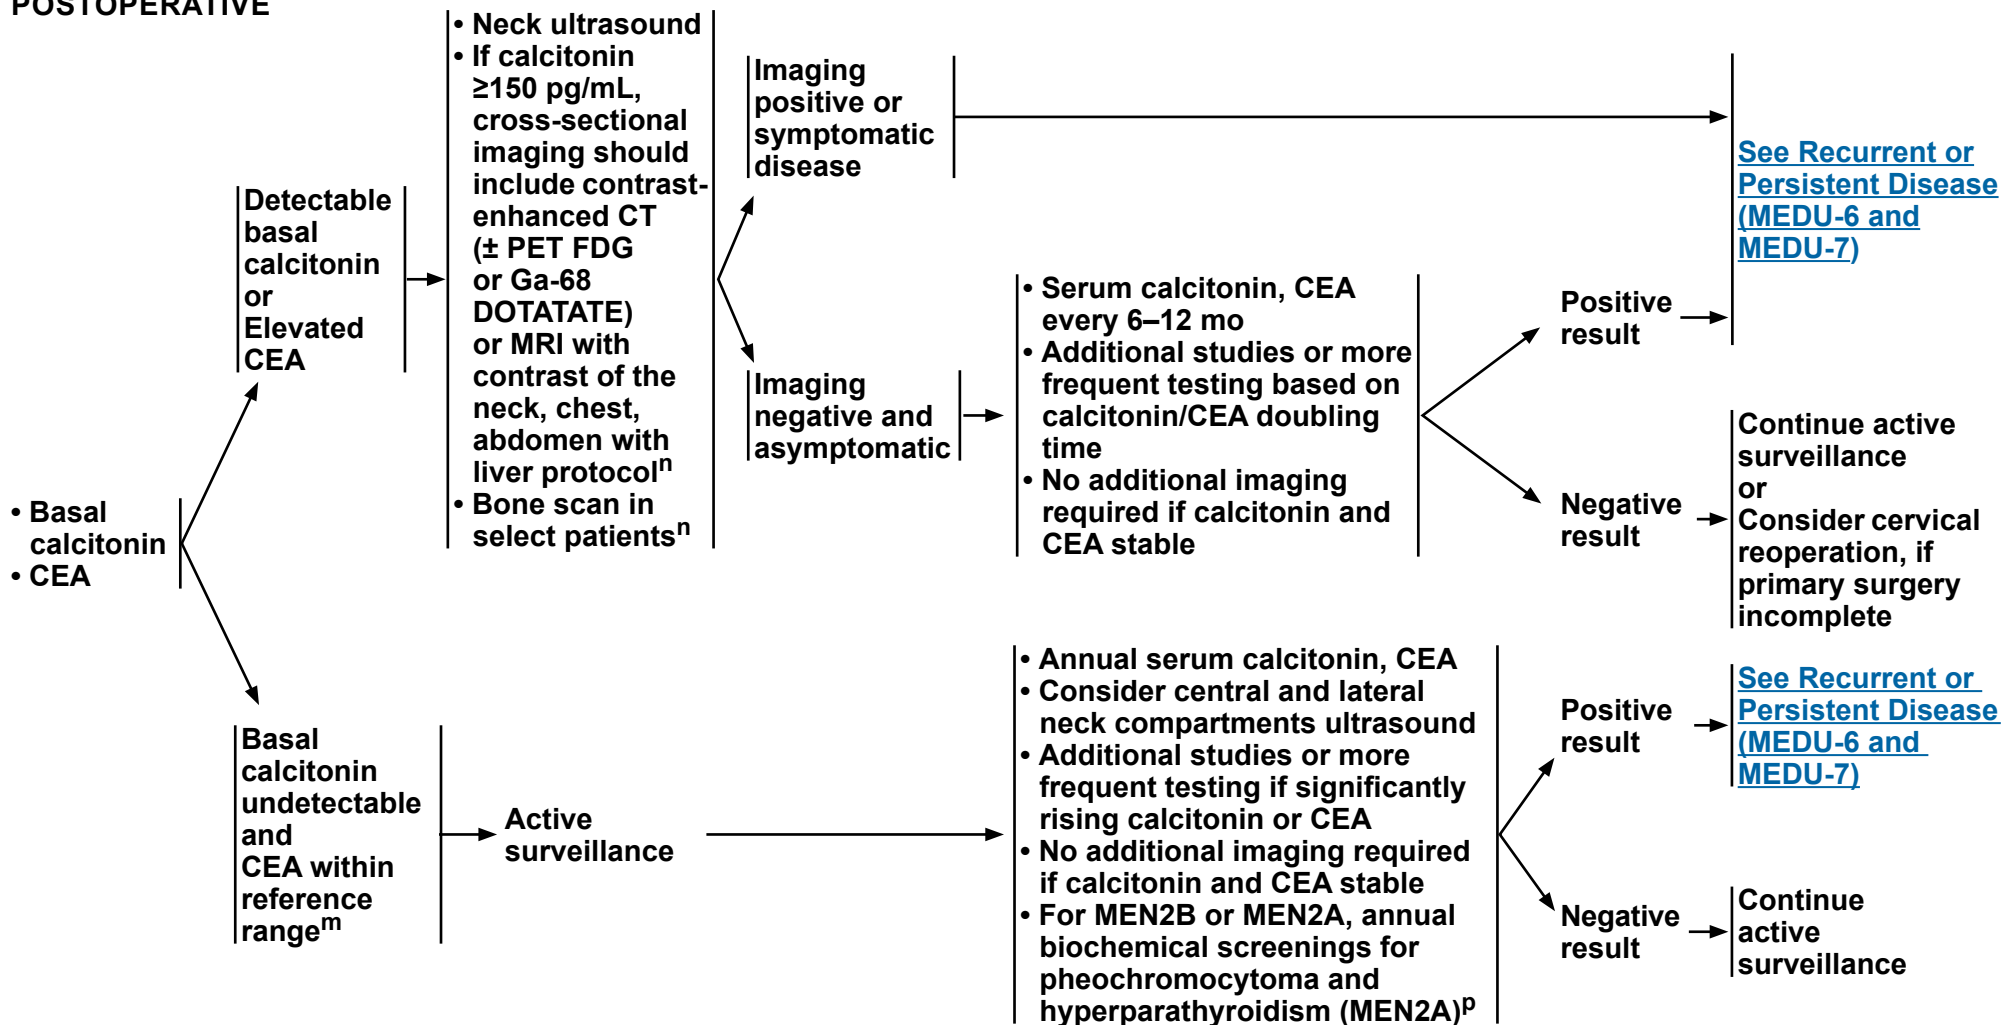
POSTOPERATIVE

• Basal calcitonin
• CEA

Detectable basal calcitonin or Elevated CEA

• Neck ultrasound
• If calcitonin ≥150 pg/mL, cross-sectional imaging should include contrast-enhanced CT (± PET FDG or Ga-68 DOTATATE) or MRI with contrast of the neck, chest, abdomen with liver protocol$^n$
• Bone scan in select patients$^n$

Imaging positive or symptomatic disease

See Recurrent or Persistent Disease (MEDU-6 and MEDU-7)

Imaging negative and asymptomatic

• Serum calcitonin, CEA every 6–12 mo
• Additional studies or more frequent testing based on calcitonin/CEA doubling time
• No additional imaging required if calcitonin and CEA stable

Positive result

Negative result

Continue active surveillance or Consider cervical reoperation, if primary surgery incomplete

Basal calcitonin undetectable and CEA within reference range$^m$

Active surveillance

• Annual serum calcitonin, CEA
• Consider central and lateral neck compartments ultrasound
• Additional studies or more frequent testing if significantly rising calcitonin or CEA
• No additional imaging required if calcitonin and CEA stable
• For MEN2B or MEN2A, annual biochemical screenings for pheochromocytoma and hyperparathyroidism (MEN2A)$^p$

Positive result

See Recurrent or Persistent Disease (MEDU-6 and MEDU-7)

Negative result

Continue active surveillance